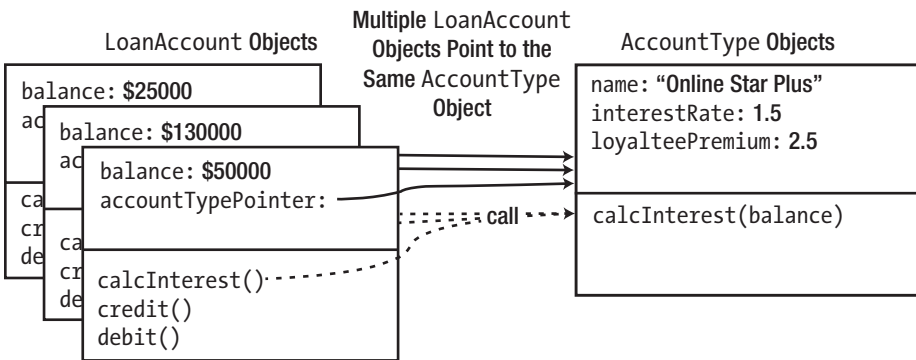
LoanAccount Objects

Multiple LoanAccount Objects Point to the Same AccountType Object

AccountType Objects

balance: $25000
ac
ca
cr
de

balance: $130000
ac
ca
cr
de

balance: $50000
accountTypePointer:

calcInterest()
credit()
debit()

call

name: "Online Star Plus"
interestRate: 1.5
loyalteePremium: 2.5

calcInterest(balance)